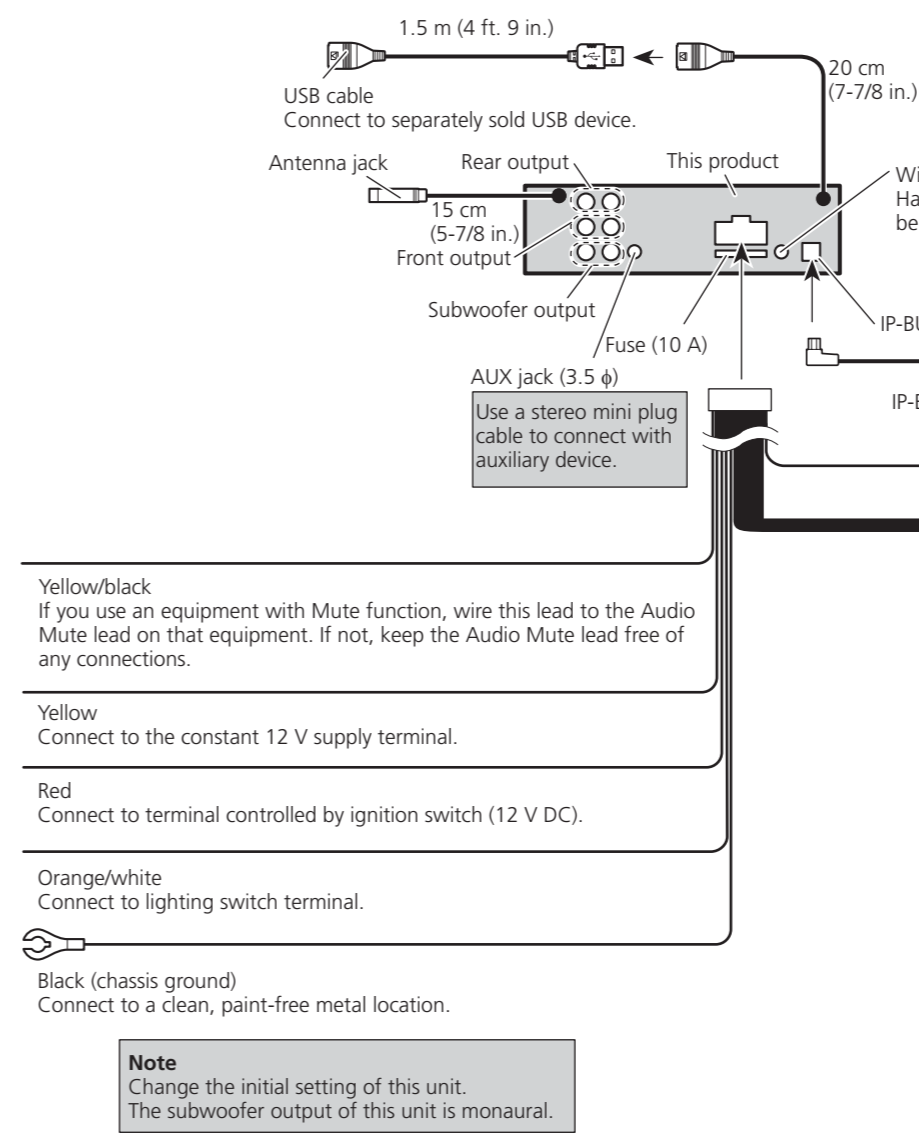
1.5 m (4 ft. 9 in.)

20 cm
(7-7/8 in.)

USB cable
Connect to separately sold USB device.

Antenna jack

Rear output

This product

Wi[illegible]
Ha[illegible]
be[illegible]

15 cm
(5-7/8 in.)

Front output

Subwoofer output

Fuse (10 A)

IP-BU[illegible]

AUX jack (3.5 $\phi$)

Use a stereo mini plug cable to connect with auxiliary device.

IP-B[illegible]

Yellow/black
If you use an equipment with Mute function, wire this lead to the Audio Mute lead on that equipment. If not, keep the Audio Mute lead free of any connections.

Yellow
Connect to the constant 12 V supply terminal.

Red
Connect to terminal controlled by ignition switch (12 V DC).

Orange/white
Connect to lighting switch terminal.

Black (chassis ground)
Connect to a clean, paint-free metal location.

Note
Change the initial setting of this unit.
The subwoofer output of this unit is monaural.